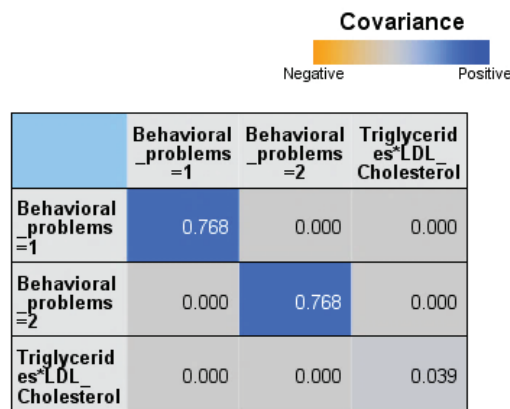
Covariance

Negative Positive

| | Behavioral _problems =1 | Behavioral _problems =2 | Triglycerides*LDL_ Cholesterol |
|---|---|---|---|
| Behavioral _problems =1 | 0.768 | 0.000 | 0.000 |
| Behavioral _problems =2 | 0.000 | 0.768 | 0.000 |
| Triglycerides*LDL_ Cholesterol | 0.000 | 0.000 | 0.039 |